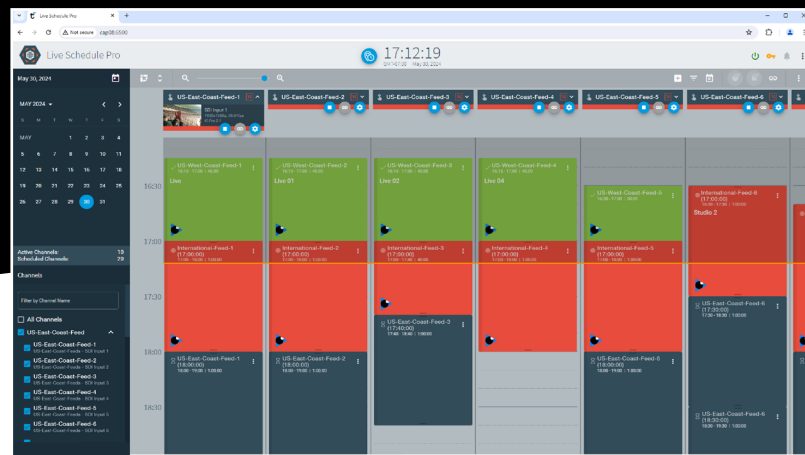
Live Schedule Pro
Not secure cap30:5500

Live Schedule Pro
17:12:19
May 30, 2024

May 30, 2024
MAY 2024
S M T W T F S
MAY 1 2 3 4
5 6 7 8 9 10 11
12 13 14 15 16 17 18
19 20 21 22 23 24 25
26 27 28 29 30 31

Active Channels: 19
Scheduled Channels: 29

Channels
Filter by Channel Name
All Channels
US-East-Coast-Feed
US-East-Coast-Feed-1
US-East-Coast-Feeds - SDI Input 1
US-East-Coast-Feed-2
US-East-Coast-Feeds - SDI Input 2
US-East-Coast-Feed-3
US-East-Coast-Feeds - SDI Input 3
US-East-Coast-Feed-4
US-East-Coast-Feeds - SDI Input 4
US-East-Coast-Feed-5
US-East-Coast-Feeds - SDI Input 5
US-East-Coast-Feed-6
US-East-Coast-Feeds - SDI Input 6

US-East-Coast-Feed-1
US-East-Coast-Feed-2
US-East-Coast-Feed-3
US-East-Coast-Feed-4
US-East-Coast-Feed-5
US-East-Coast-Feed-6

16:30
17:00
17:30
18:00
18:30

US-West-Coast-Feed-1
Live
US-West-Coast-Feed-2
Live 01
US-West-Coast-Feed-3
Live 02
US-West-Coast-Feed-4
Live 04
US-West-Coast-Feed-5
International-Feed-6
(17:00:00)
Studio 2

International-Feed-1
(17:00:00)
International-Feed-2
(17:00:00)
International-Feed-3
(17:00:00)
International-Feed-4
(17:00:00)
International-Feed-5
(17:00:00)

US-East-Coast-Feed-3
(17:40:00)
US-East-Coast-Feed-6
(17:30:00)

US-East-Coast-Feed-1
(18:00:00)
US-East-Coast-Feed-2
(18:00:00)
US-East-Coast-Feed-5
(18:00:00)
US-East-Coast-Feed-6
(18:30:00)